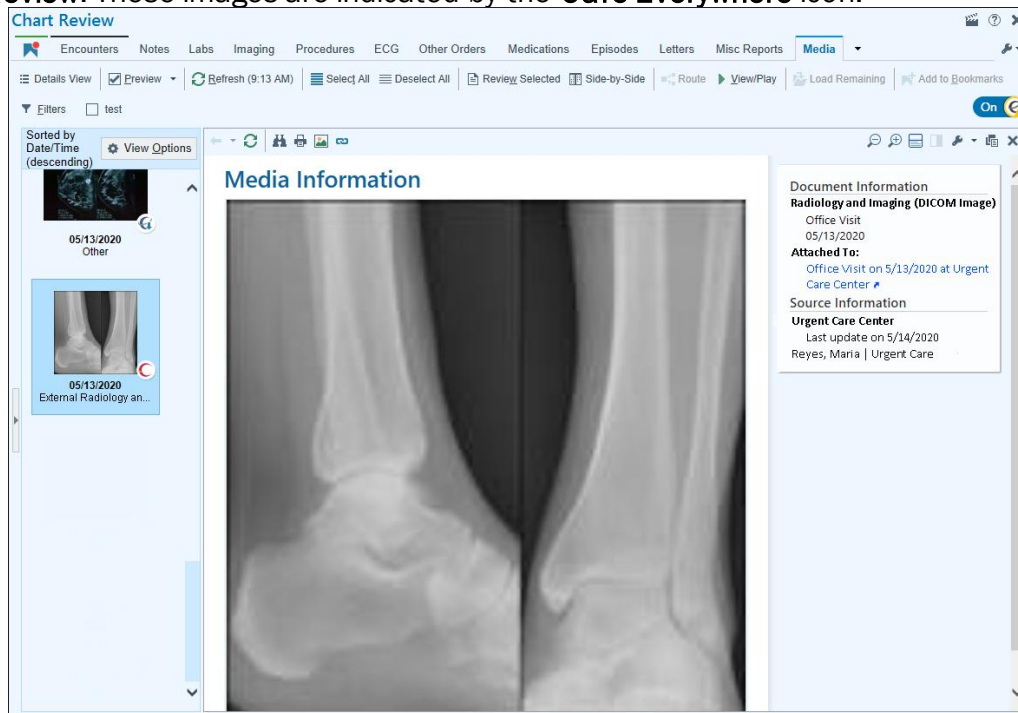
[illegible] These images are indicated by the Care Everywhere icon.

Chart Review

Encounters Notes Labs Imaging Procedures ECG Other Orders Medications Episodes Letters Misc Reports Media

Details View | Preview | Refresh (9:13 AM) | Select All | Deselect All | Review Selected | Side-by-Side | Route | View/Play | Load Remaining | Add to Bookmarks

Filters | test

On

Sorted by Date/Time (descending)

View Options

05/13/2020
Other

05/13/2020
External Radiology an...

Media Information

Document Information
Radiology and Imaging (DICOM Image)
Office Visit
05/13/2020
Attached To:
Office Visit on 5/13/2020 at Urgent Care Center
Source Information
Urgent Care Center
Last update on 5/14/2020
Reyes, Maria | Urgent Care